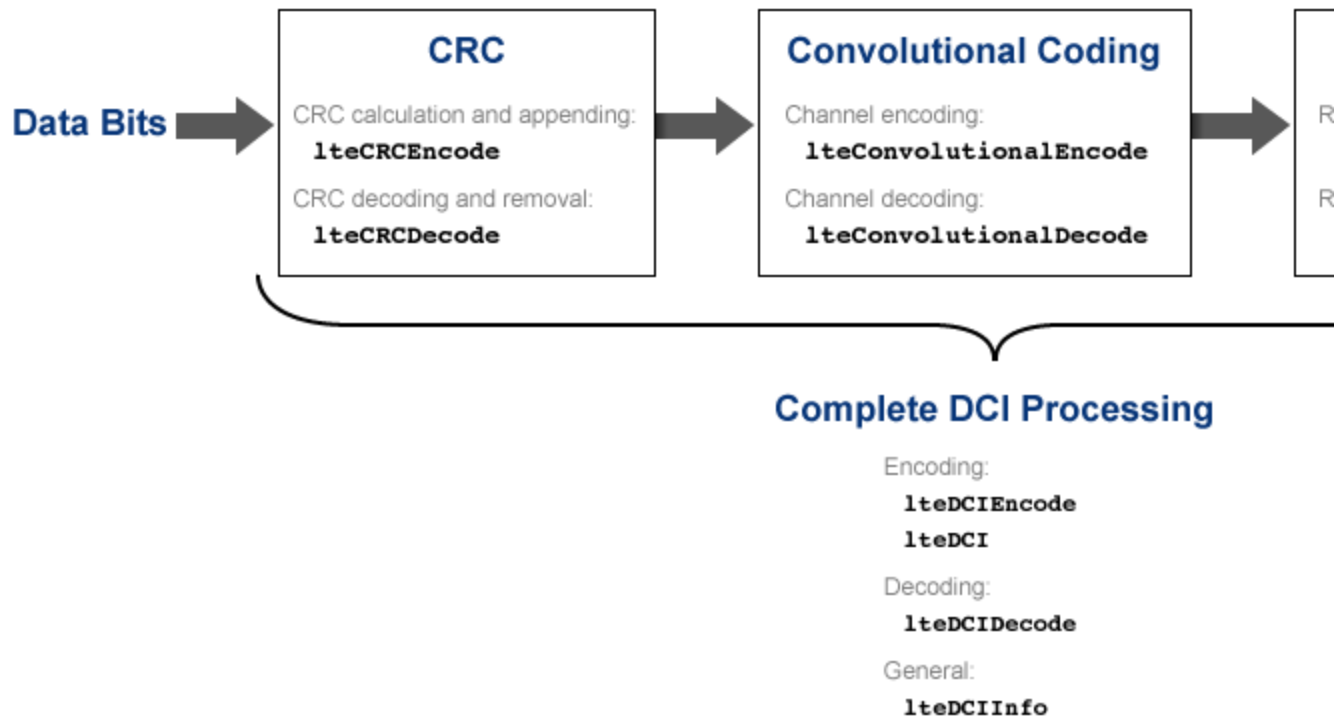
Data Bits

CRC

CRC calculation and appending:
lteCRCEncode

CRC decoding and removal:
lteCRCDecode

Convolutional Coding

Channel encoding:
lteConvolutionalEncode

Channel decoding:
lteConvolutionalDecode

R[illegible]

R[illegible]

Complete DCI Processing

Encoding:
lteDCIEncode
lteDCI

Decoding:
lteDCIDecode

General:
lteDCIInfo